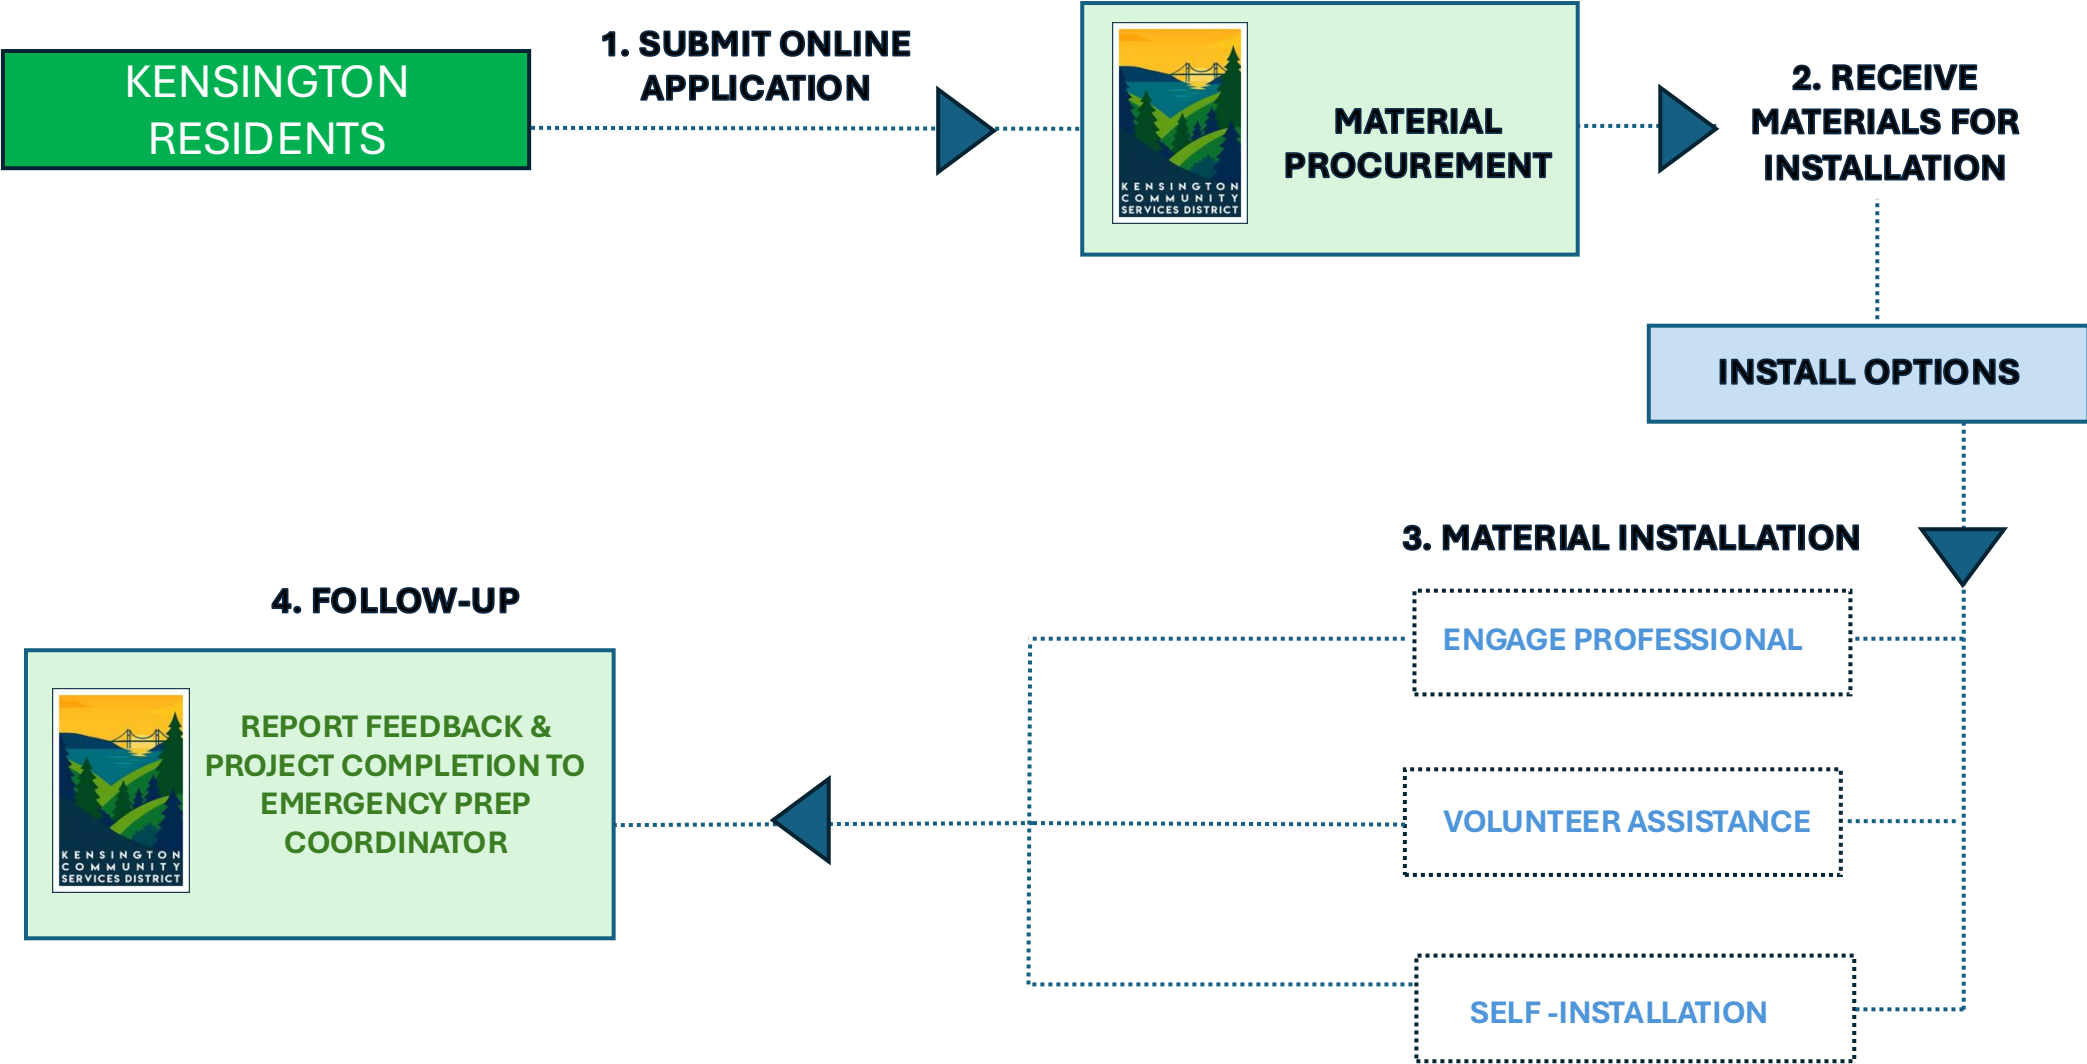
KENSINGTON RESIDENTS

1. SUBMIT ONLINE APPLICATION

KENSINGTON COMMUNITY SERVICES DISTRICT

MATERIAL PROCUREMENT

2. RECEIVE MATERIALS FOR INSTALLATION

INSTALL OPTIONS

3. MATERIAL INSTALLATION

ENGAGE PROFESSIONAL

VOLUNTEER ASSISTANCE

SELF -INSTALLATION

4. FOLLOW-UP

KENSINGTON COMMUNITY SERVICES DISTRICT

REPORT FEEDBACK & PROJECT COMPLETION TO EMERGENCY PREP COORDINATOR